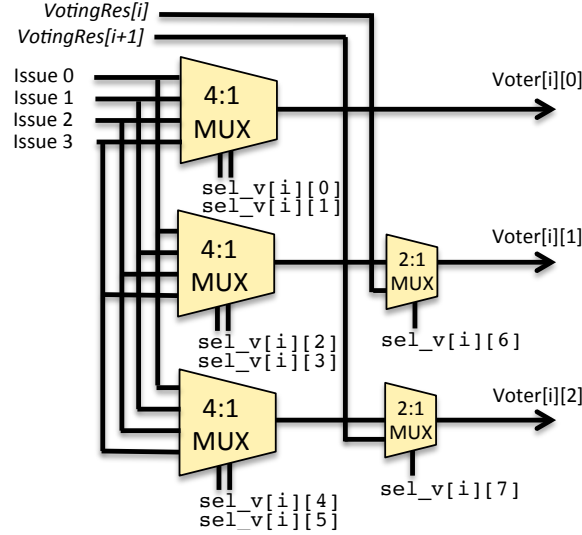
VotingRes[i]
VotingRes[i+1]
Issue 0
Issue 1
Issue 2
Issue 3
4:1 MUX
Voter[i][0]
sel_v[i][0]
sel_v[i][1]
4:1 MUX
2:1 MUX
Voter[i][1]
sel_v[i][2]
sel_v[i][3]
sel_v[i][6]
4:1 MUX
2:1 MUX
Voter[i][2]
sel_v[i][7]
sel_v[i][4]
sel_v[i][5]